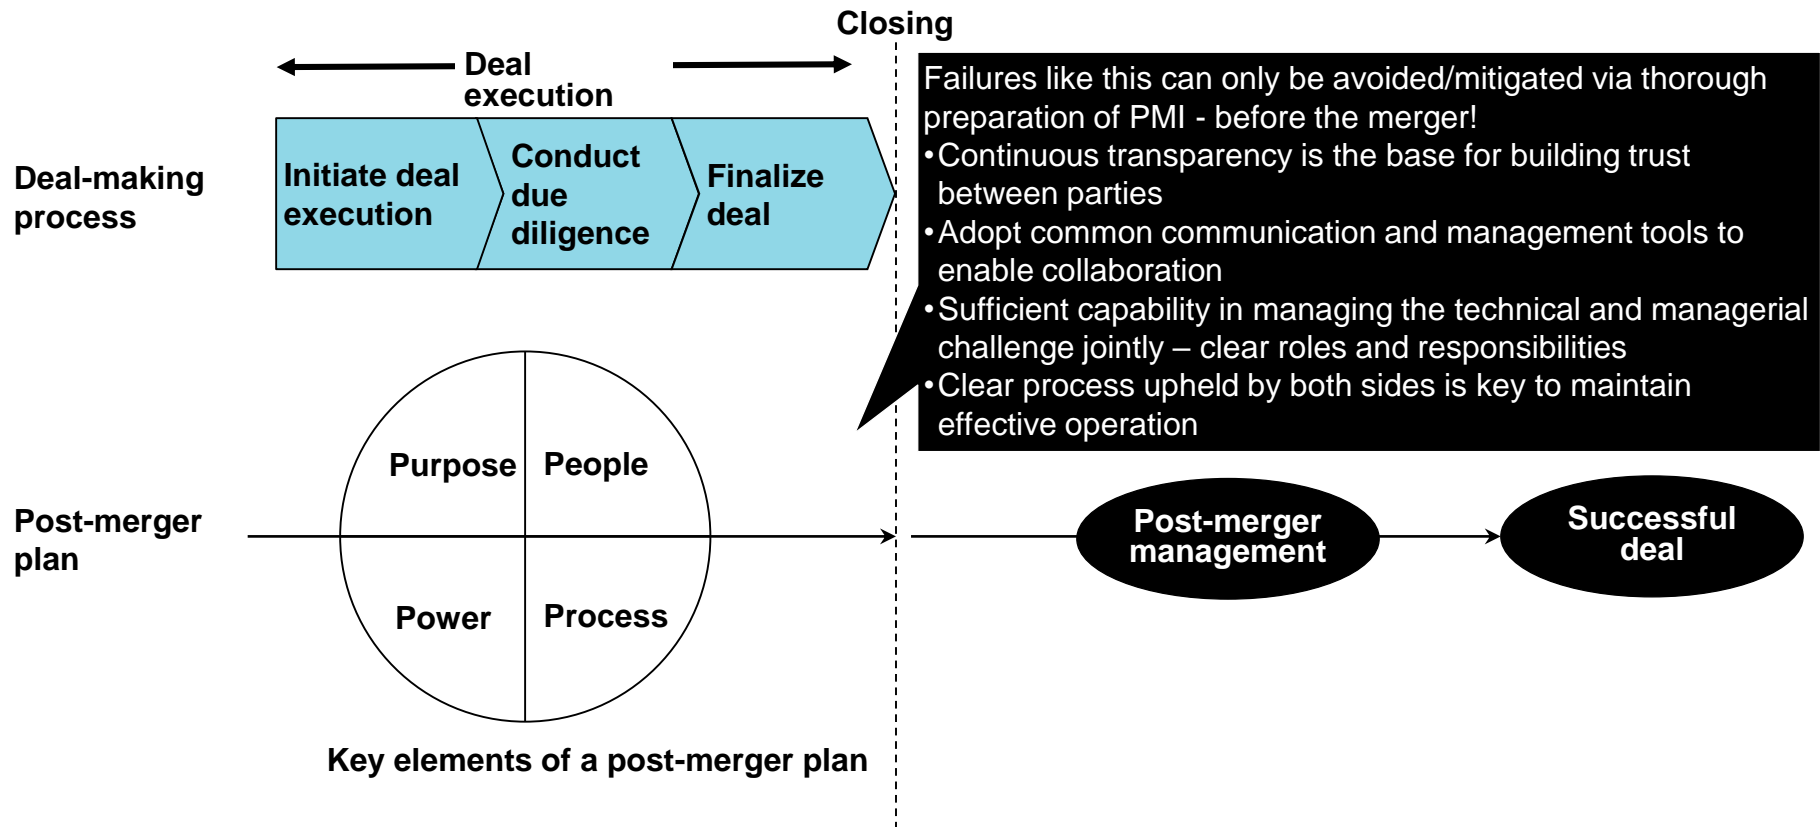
Closing

Deal execution

Deal-making process

Initiate deal execution

Conduct due diligence

Finalize deal

Failures like this can only be avoided/mitigated via thorough preparation of PMI - before the merger!
•Continuous transparency is the base for building trust between parties
•Adopt common communication and management tools to enable collaboration
•Sufficient capability in managing the technical and managerial challenge jointly – clear roles and responsibilities
•Clear process upheld by both sides is key to maintain effective operation

Purpose

People

Power

Process

Post-merger plan

Post-merger management

Successful deal

Key elements of a post-merger plan